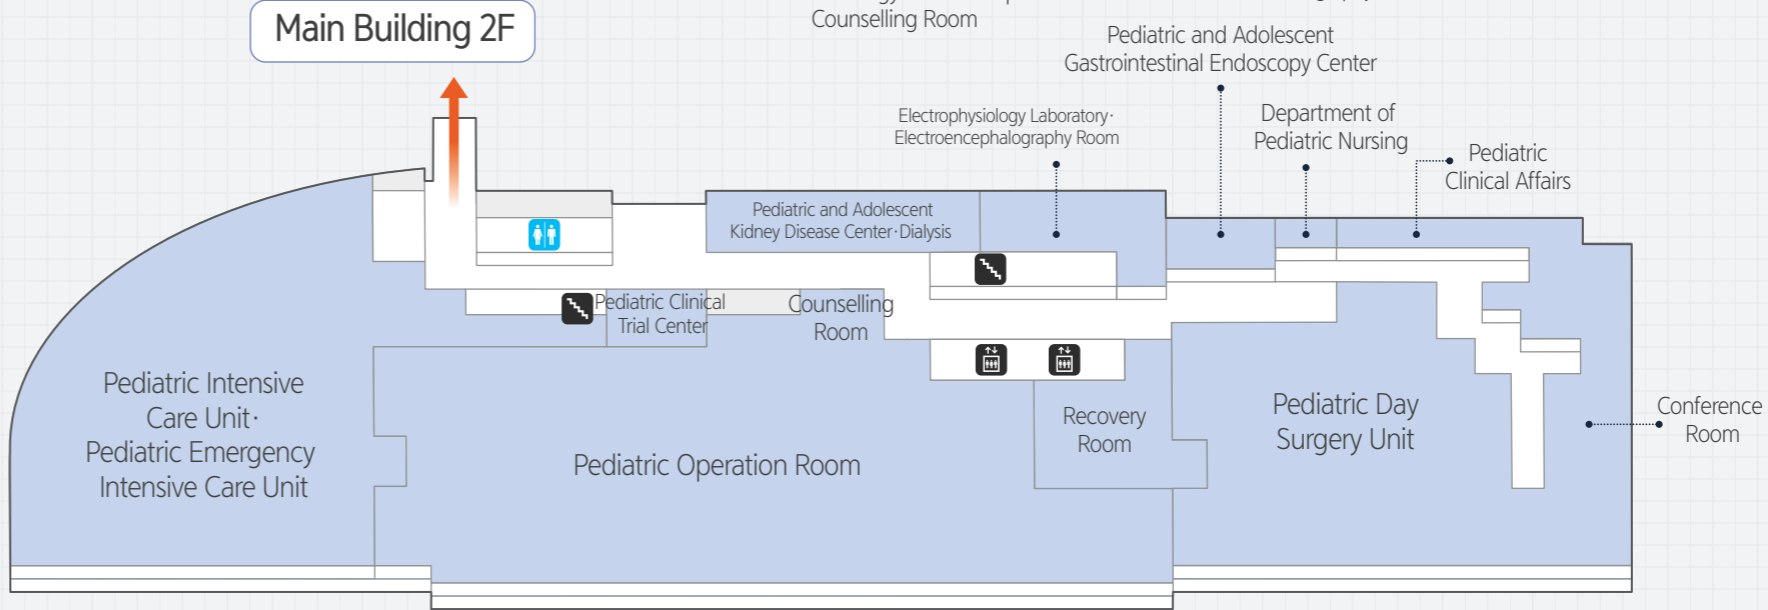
Main Building 2F

Counselling Room

Pediatric and Adolescent Gastrointestinal Endoscopy Center

Electrophysiology Laboratory· Electroencephalography Room

Department of Pediatric Nursing

Pediatric Clinical Affairs

Pediatric and Adolescent Kidney Disease Center·Dialysis

Pediatric Clinical Trial Center

Counselling Room

Pediatric Intensive Care Unit· Pediatric Emergency Intensive Care Unit

Pediatric Operation Room

Recovery Room

Pediatric Day Surgery Unit

Conference Room